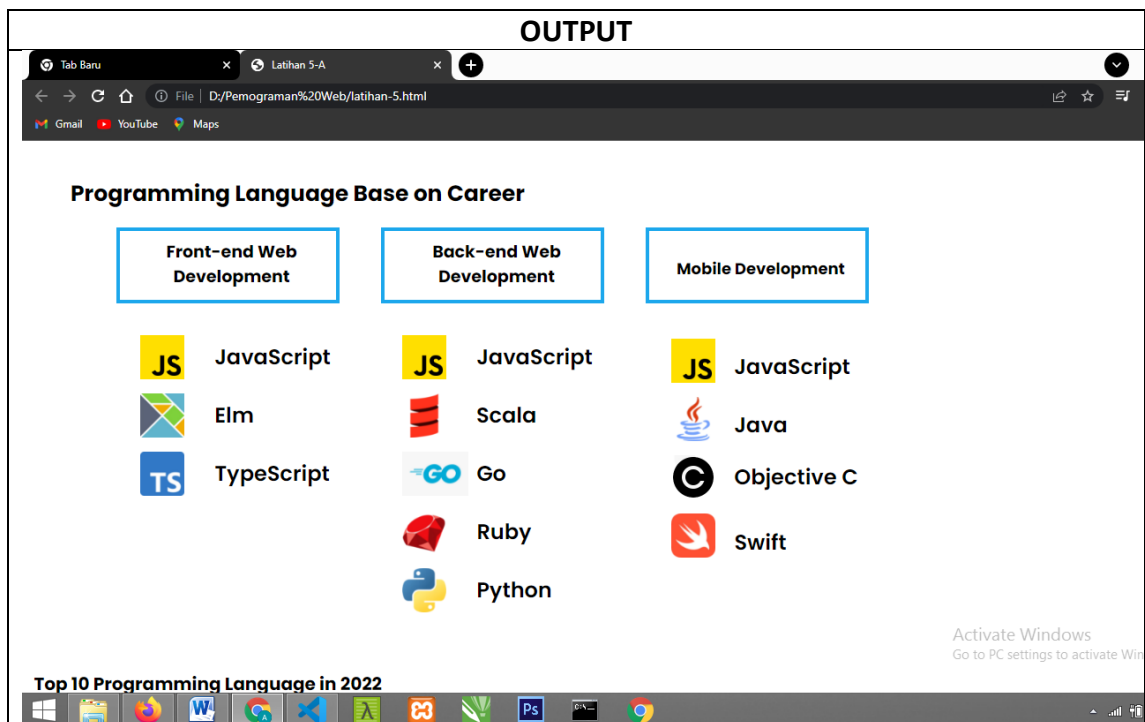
OUTPUT

Tab Baru
Latihan 5-A

File | D:/Pemograman%20Web/latihan-5.html

Gmail YouTube Maps

Programming Language Base on Career

Front-end Web Development

Back-end Web Development

Mobile Development

JS JavaScript
Elm
TS TypeScript

JS JavaScript
Scala
GO Go
Ruby
Python

JS JavaScript
Java
Objective C
Swift

Activate Windows
Go to PC settings to activate Win

Top 10 Programming Language in 2022